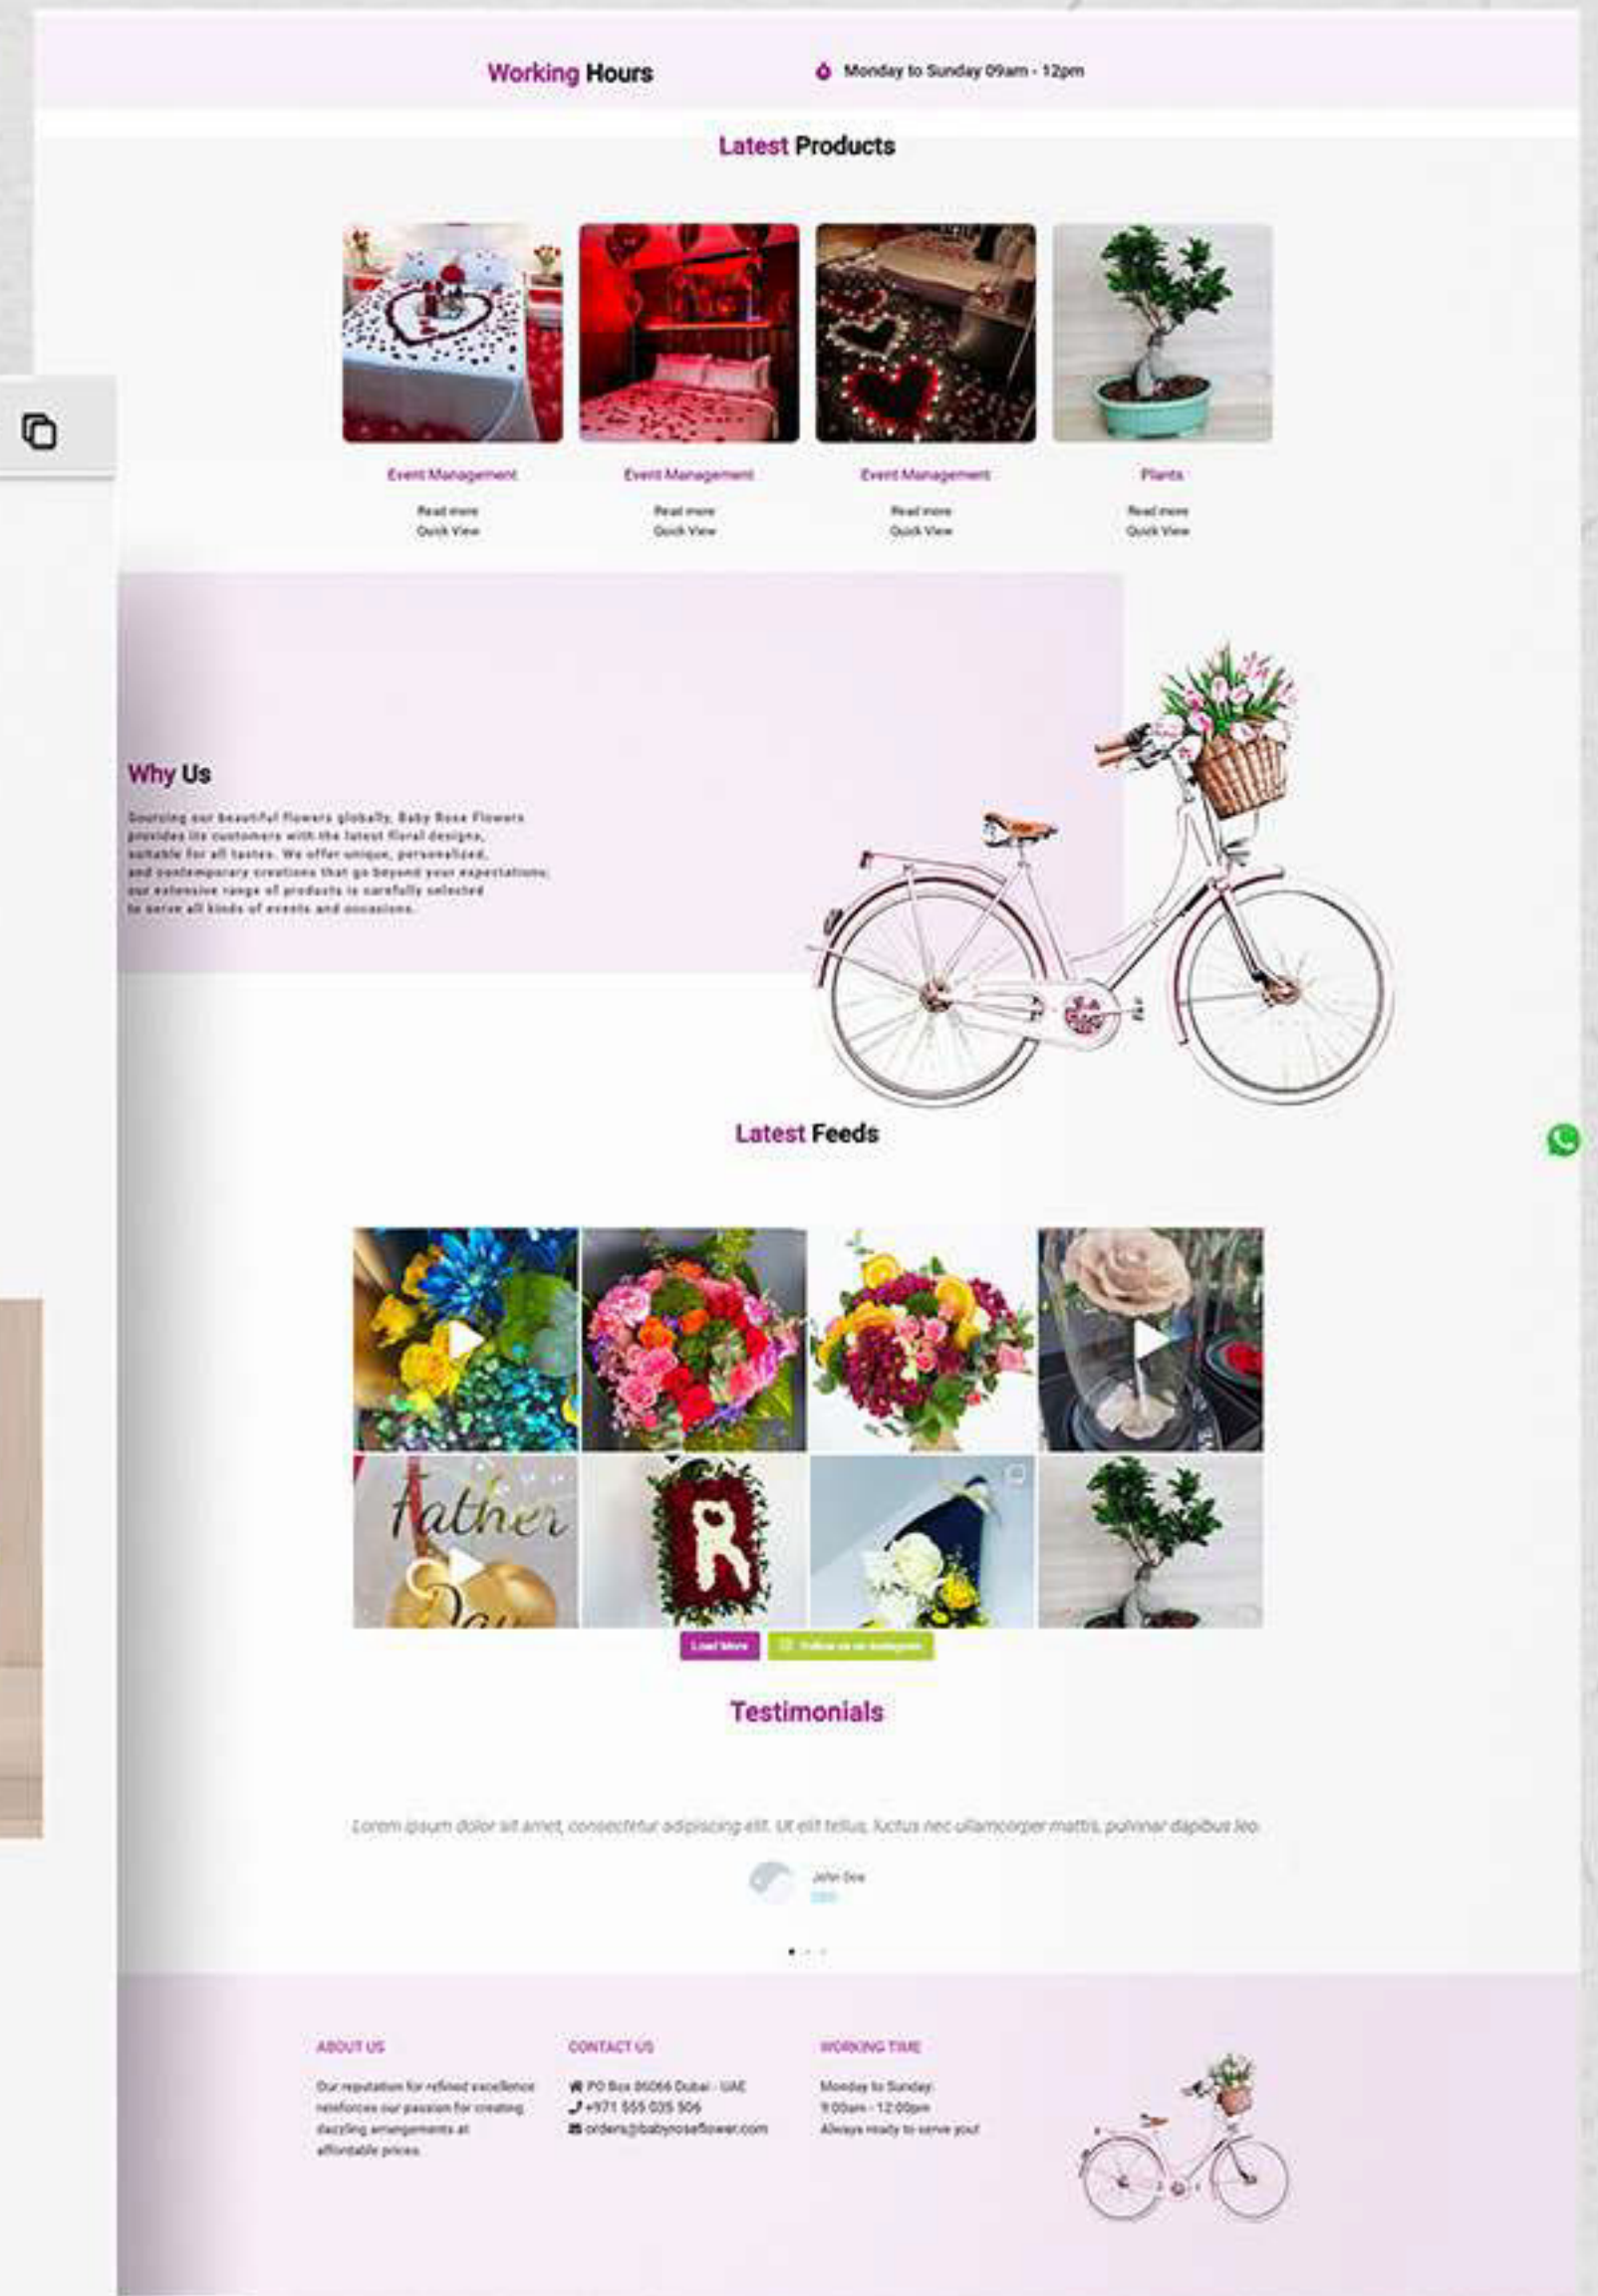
Working Hours

Monday to Sunday 09am - 12pm

Latest Products

Event Management
Read more
Quick View

Event Management
Read more
Quick View

Event Management
Read more
Quick View

Plants
Read more
Quick View

Why Us

Sourcing our beautiful flowers globally, Baby Rose Flowers provides its customers with the latest floral designs, suitable for all tastes. We offer unique, personalized, and contemporary creations that go beyond your expectations; our extensive range of products is carefully selected to serve all kinds of events and occasions.

Latest Feeds

Father Day

R

Load More
Follow us on Instagram

Testimonials

Lorem ipsum dolor sit amet, consectetur adipiscing elit. Ut elit tellus, luctus nec ullamcorper mattis, pulvinar dapibus leo.

John Doe
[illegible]

ABOUT US

Our reputation for refined excellence reinforces our passion for creating dazzling arrangements at affordable prices.

CONTACT US

PO Box 85066 Dubai - UAE
+971 555 035 506
orders@babyroseflower.com

WORKING TIME

Monday to Sunday:
9:00am - 12:00pm
Always ready to serve you!